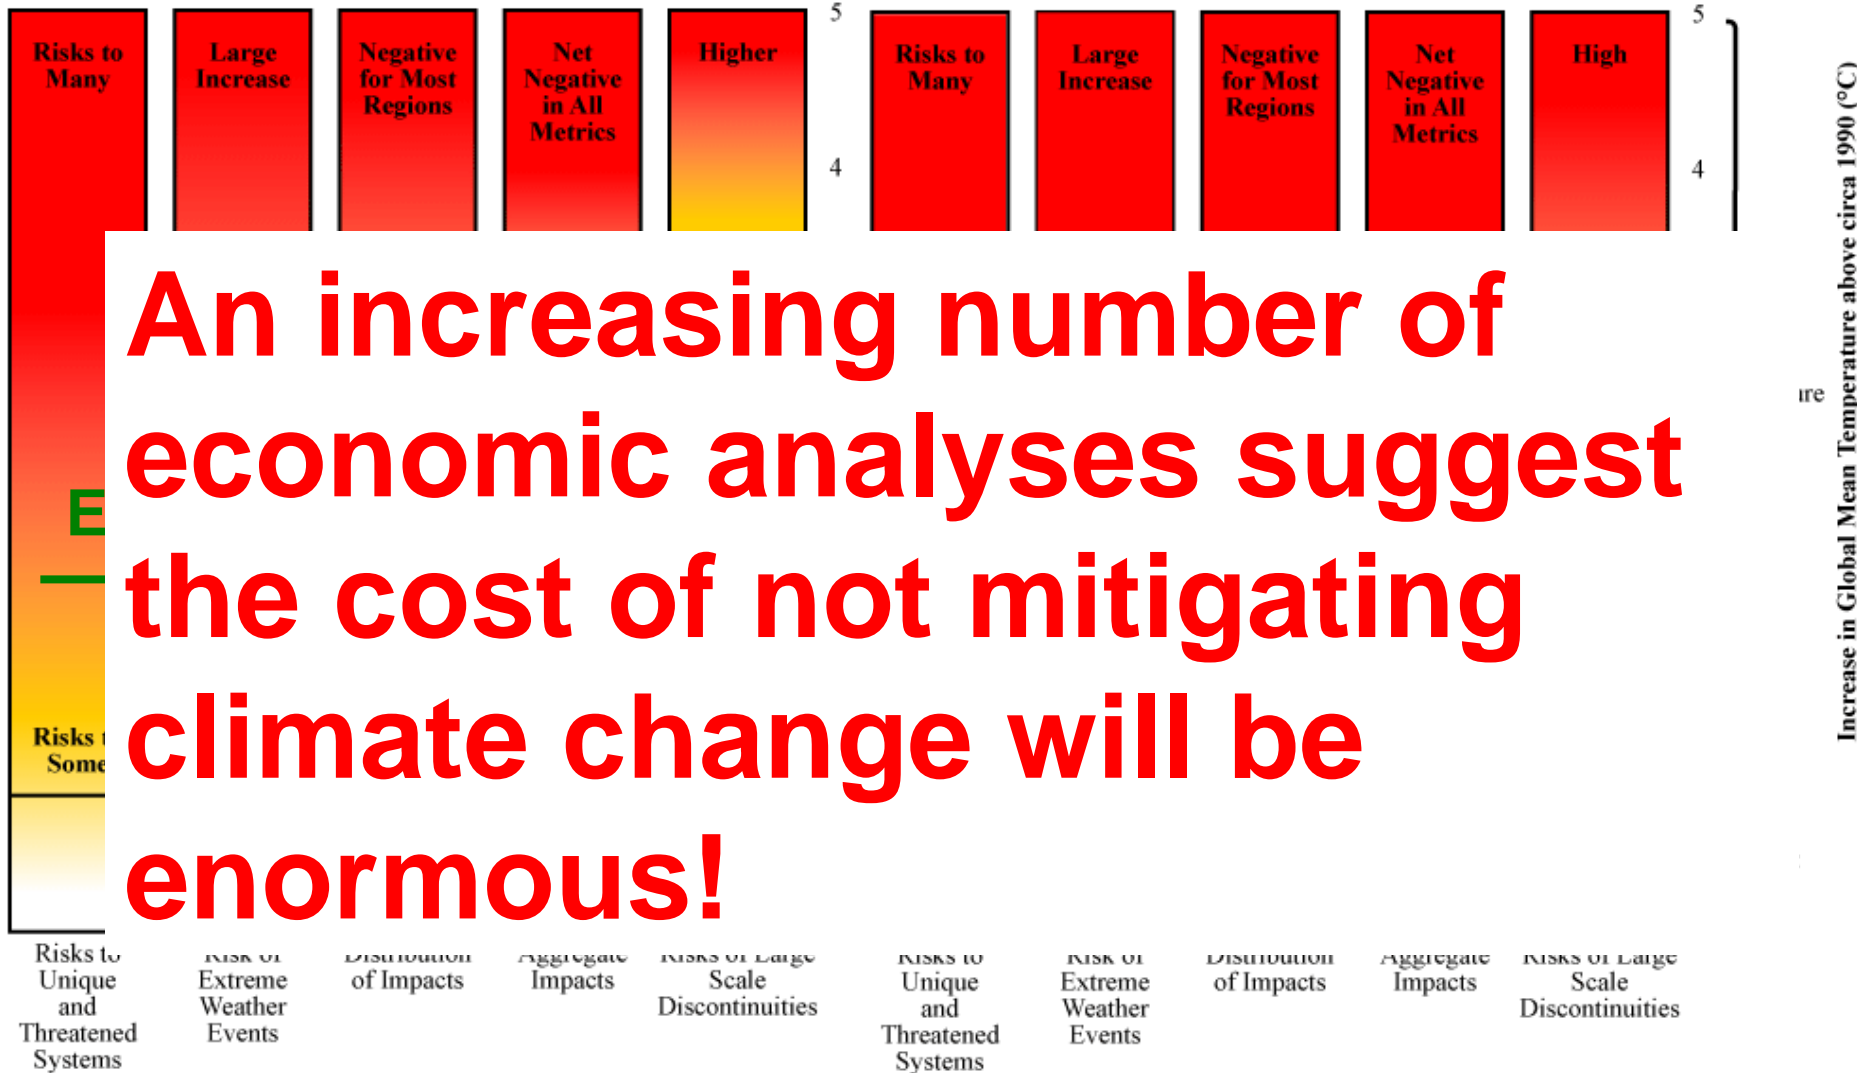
Risks to Many

Large Increase

Negative for Most Regions

Net Negative in All Metrics

Higher

5

4

Risks to Many

Large Increase

Negative for Most Regions

Net Negative in All Metrics

High

5

4

Increase in Global Mean Temperature above circa 1990 (°C)

ıre

E

Risks t Some

An increasing number of economic analyses suggest the cost of not mitigating climate change will be enormous!

Risks to Unique and Threatened Systems

Risk of Extreme Weather Events

Distribution of Impacts

Aggregate Impacts

Risks of Large Scale Discontinuities

Risks to Unique and Threatened Systems

Risk of Extreme Weather Events

Distribution of Impacts

Aggregate Impacts

Risks of Large Scale Discontinuities